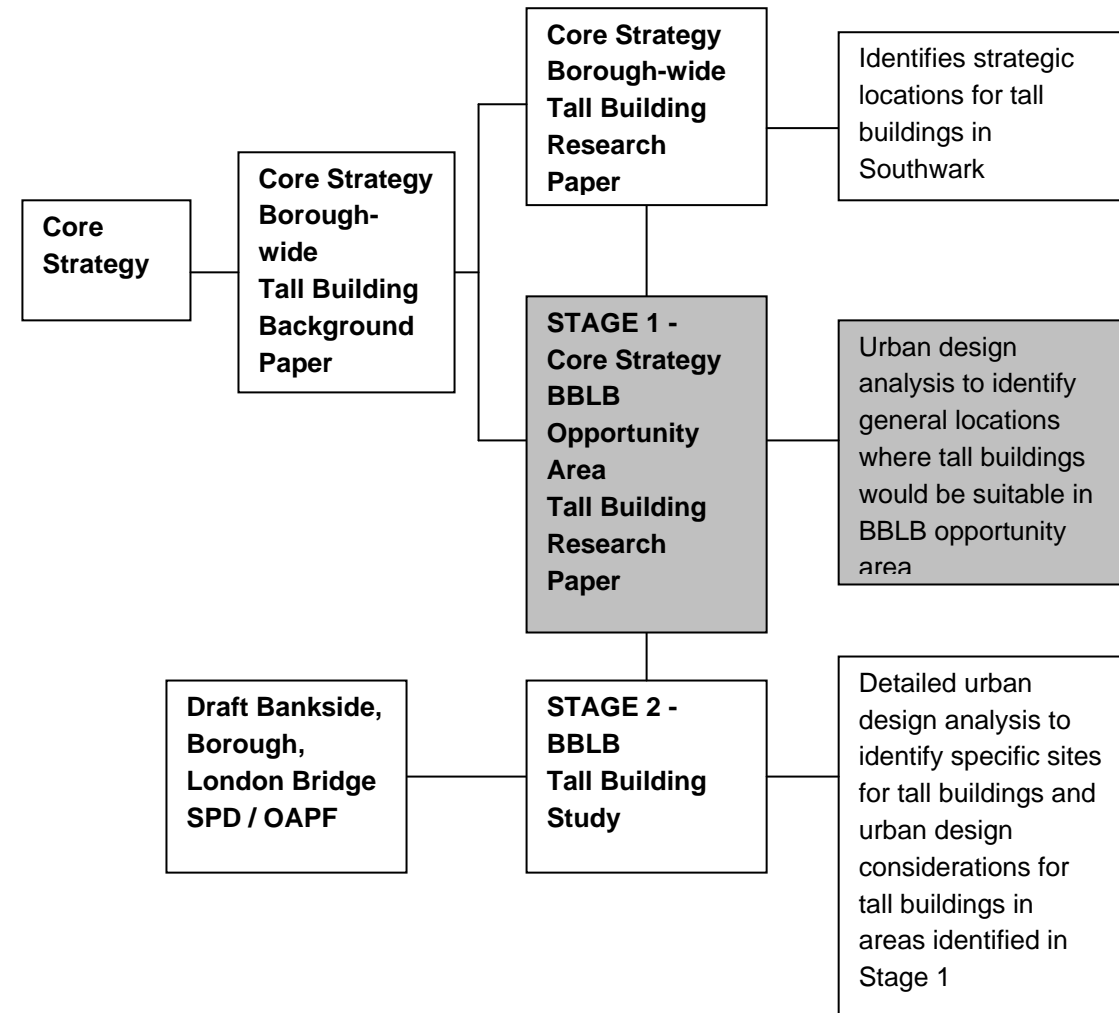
Core Strategy

Core Strategy Borough-wide Tall Building Background Paper

Core Strategy Borough-wide Tall Building Research Paper

Identifies strategic locations for tall buildings in Southwark

STAGE 1 - Core Strategy BBLB Opportunity Area Tall Building Research Paper

Urban design analysis to identify general locations where tall buildings would be suitable in BBLB opportunity area

Draft Bankside, Borough, London Bridge SPD / OAPF

STAGE 2 - BBLB Tall Building Study

Detailed urban design analysis to identify specific sites for tall buildings and urban design considerations for tall buildings in areas identified in Stage 1